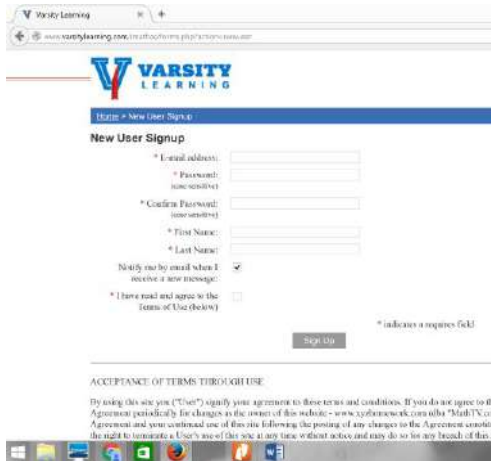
Varsity Learning
www.varsitylearning.com/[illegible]

VARSITY
LEARNING

Home » New User Signup

New User Signup

* Email address:
* Password: (case sensitive)
* Confirm Password: (case sensitive)
* First Name:
* Last Name:
Notify me by email when I receive a new message: ✔
* I have read and agree to the Terms of Use (below)

* indicates a required field

Sign Up

ACCEPTANCE OF TERMS THROUGH USE

By using this site you ("User") signify your agreement to these terms and conditions. If you do not agree to th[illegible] Agreement periodically for changes as the owner of this website - www.xyzhomework.com d/b/a "MathTV.c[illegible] Agreement and your continued use of this site following the posting of any changes to the Agreement constit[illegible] the right to terminate a User's use of this site at any time without notice and may do so for any breach of this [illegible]